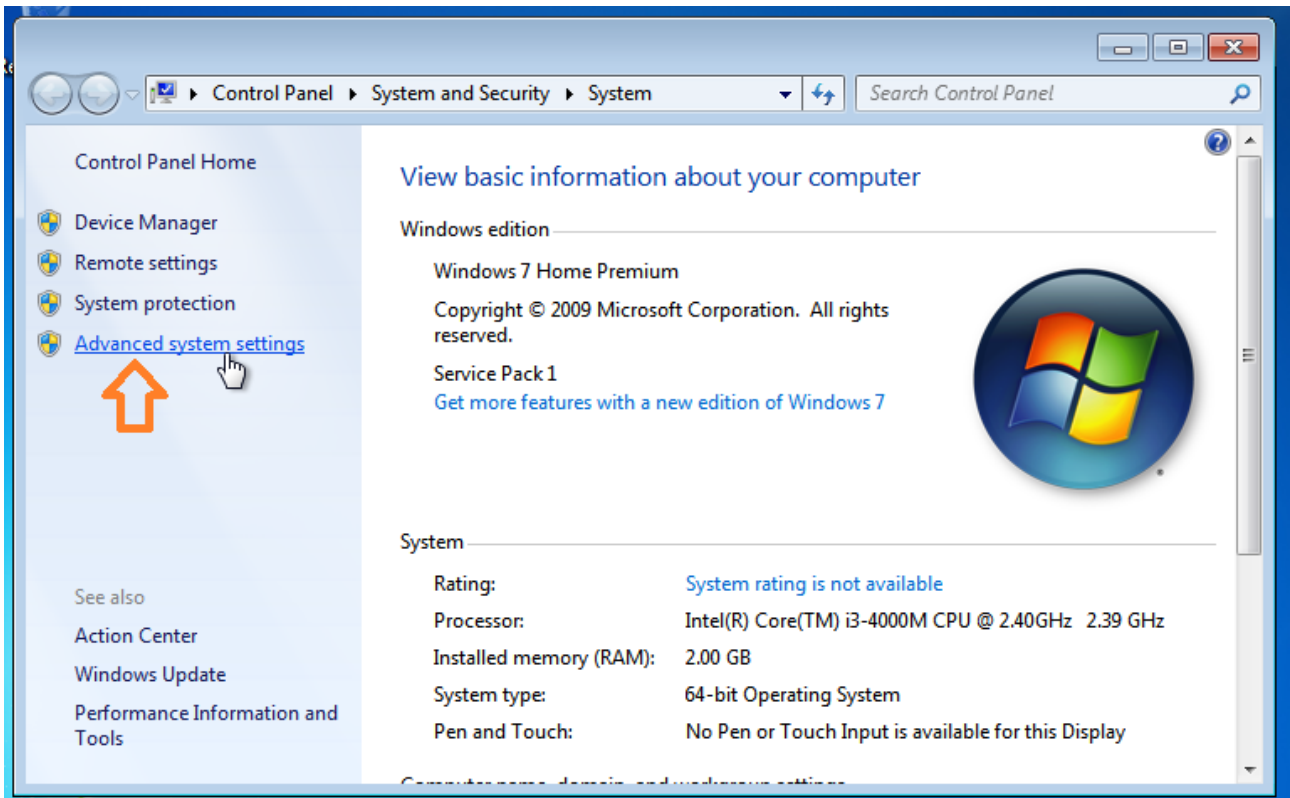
Control Panel ▸ System and Security ▸ System

Search Control Panel

Control Panel Home

Device Manager

Remote settings

System protection

Advanced system settings

See also

Action Center

Windows Update

Performance Information and Tools

View basic information about your computer

Windows edition

Windows 7 Home Premium

Copyright © 2009 Microsoft Corporation. All rights reserved.

Service Pack 1

Get more features with a new edition of Windows 7

System

| Rating: | System rating is not available |
|---|---|
| Processor: | Intel(R) Core(TM) i3-4000M CPU @ 2.40GHz 2.39 GHz |
| Installed memory (RAM): | 2.00 GB |
| System type: | 64-bit Operating System |
| Pen and Touch: | No Pen or Touch Input is available for this Display |

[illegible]